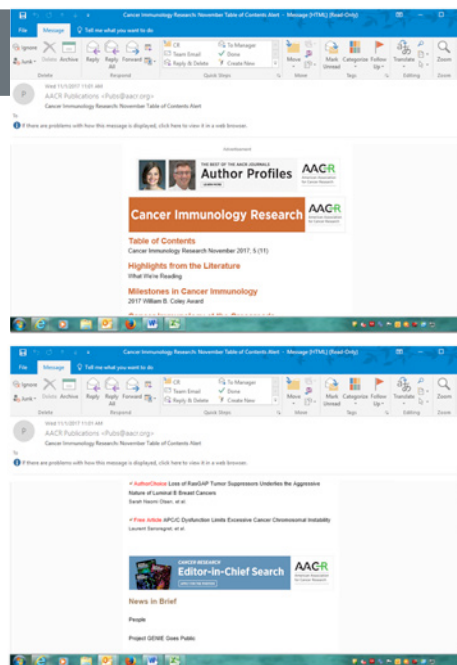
Cancer Immunology Research November Table of Contents Alert - Message (HTML) [Read-Only]

File Message Tell me what you want to do

Ignore Junk Delete Archive Reply Reply All Forward CR Team Email Reply & Delete To Manager Done Create New Move Mark Unread Categorize Follow Up Translate Zoom

Delete Respond Quick Steps Move Tags Editing Zoom

Wed 11/1/2017 11:01 AM
AACR Publications <Pubs@aacr.org>
Cancer Immunology Research November Table of Contents Alert

If there are problems with how this message is displayed, click here to view it in a web browser.

Advertisement

THE BEST OF THE AACR JOURNALS
Author Profiles
AACR American Association for Cancer Research

Cancer Immunology Research
AACR American Association for Cancer Research

Table of Contents
Cancer Immunology Research November 2017; 5 (11)

Highlights from the Literature
What We're Reading

Milestones in Cancer Immunology
2017 William B. Coley Award

Cancer Immunology Research November Table of Contents Alert - Message (HTML) [Read-Only]

File Message Tell me what you want to do

Ignore Junk Delete Archive Reply Reply All Forward CR Team Email Reply & Delete To Manager Done Create New Move Mark Unread Categorize Follow Up Translate Zoom

Delete Respond Quick Steps Move Tags Editing Zoom

Wed 11/1/2017 11:01 AM
AACR Publications <Pubs@aacr.org>
Cancer Immunology Research November Table of Contents Alert

If there are problems with how this message is displayed, click here to view it in a web browser.

AuthorChoice Loss of RasGAP Tumor Suppressors Underlies the Aggressive Nature of Luminal B Breast Cancers
Sarah Naomi Olsen, et al.

Free Article APC/C Dysfunction Limits Excessive Cancer Chromosomal Instability
Laurent Sansregret, et al.

CANCER RESEARCH
Editor-in-Chief Search
AACR American Association for Cancer Research

News in Brief

People

Project GENIE Goes Public